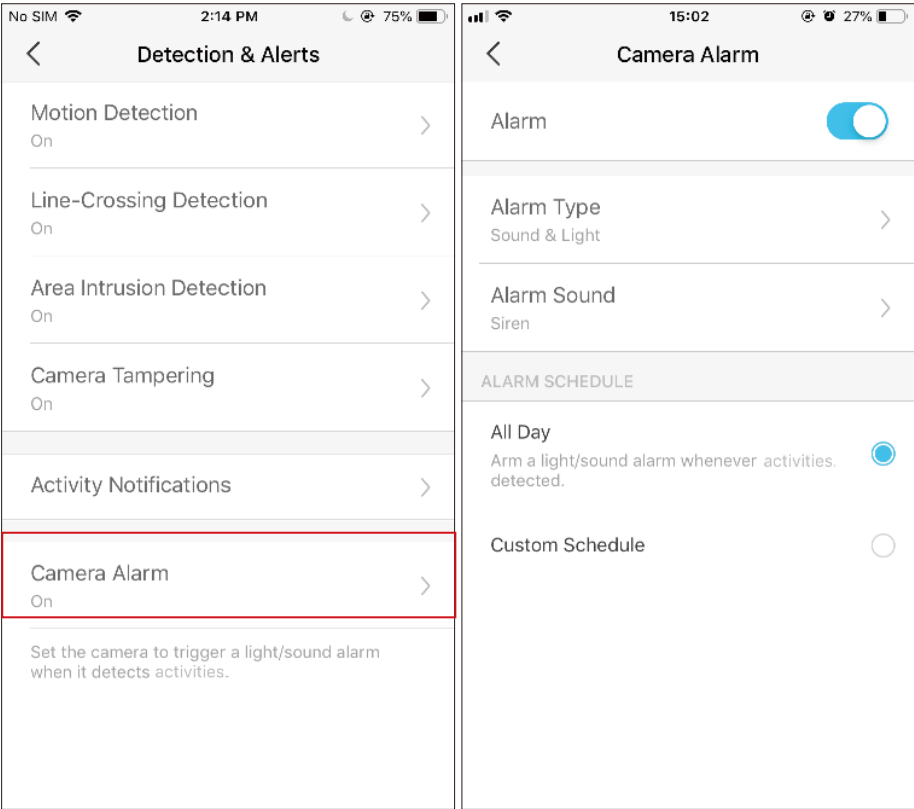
No SIM 2:14 PM 75%

Detection & Alerts

Motion Detection
On

Line-Crossing Detection
On

Area Intrusion Detection
On

Camera Tampering
On

Activity Notifications

Camera Alarm
On

Set the camera to trigger a light/sound alarm when it detects activities.

15:02 27%

Camera Alarm

Alarm

Alarm Type
Sound & Light

Alarm Sound
Siren

ALARM SCHEDULE

All Day
Arm a light/sound alarm whenever activities detected.

Custom Schedule